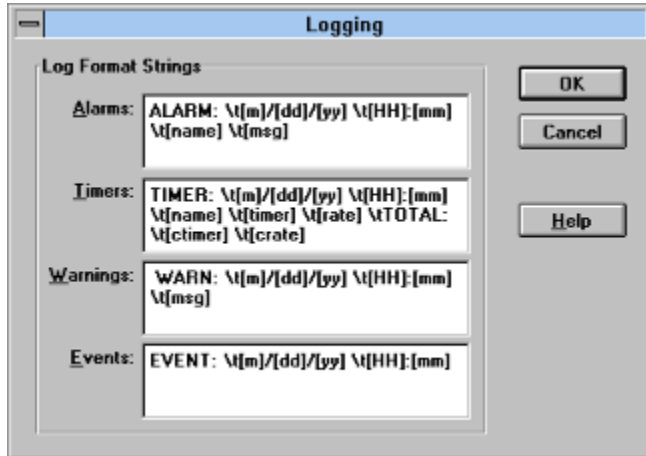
Logging

Log Format Strings

Alarms: ALARM: \t[m]/[dd]/[yy] \t[HH]:[mm] \t[name] \t[msg]

Timers: TIMER: \t[m]/[dd]/[yy] \t[HH]:[mm] \t[name] \t[timer] \t[rate] \tTOTAL: \t[ctimer] \t[crate]

Warnings: WARN: \t[m]/[dd]/[yy] \t[HH]:[mm] \t[msg]

Events: EVENT: \t[m]/[dd]/[yy] \t[HH]:[mm]

OK

Cancel

Help